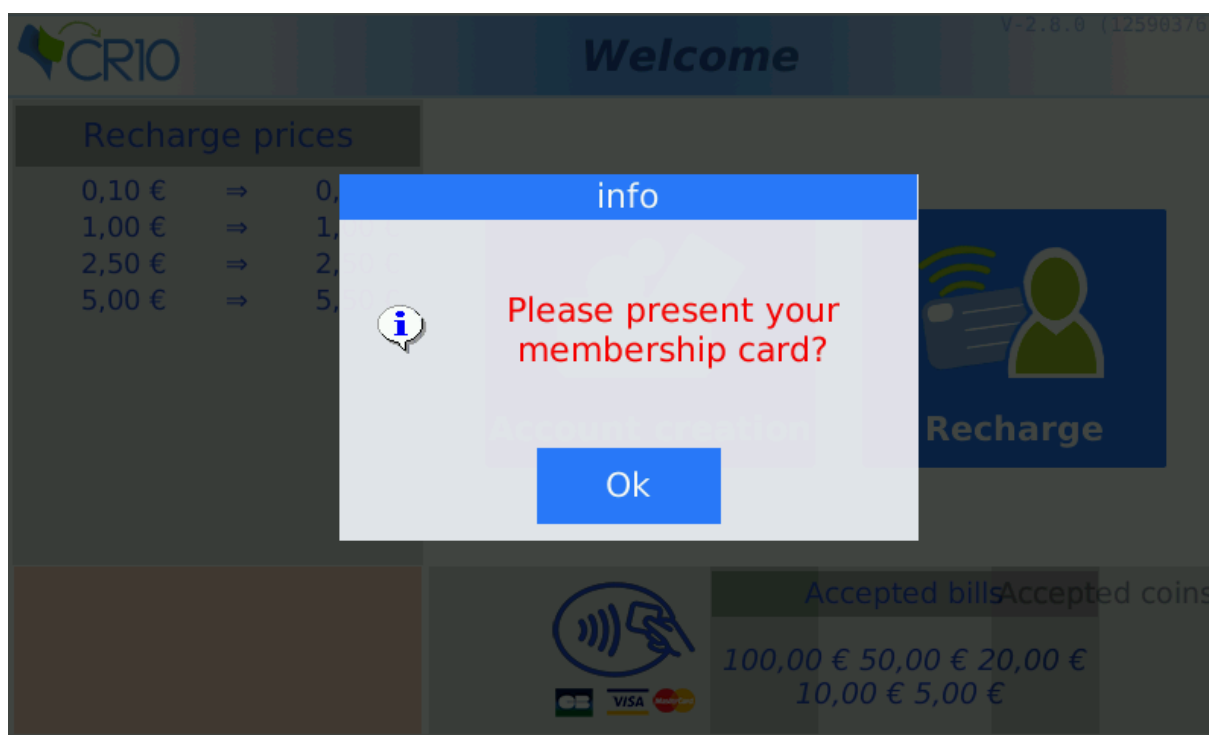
CRIO

Welcome

V-2.8.0 (12590376

Recharge prices

0,10 € ⇒ 0,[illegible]
1,00 € ⇒ 1,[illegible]
2,50 € ⇒ 2,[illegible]
5,00 € ⇒ 5,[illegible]

info

Please present your membership card?

Ok

Account creation

Recharge

Accepted bills

Accepted coins

100,00 € 50,00 € 20,00 €
10,00 € 5,00 €

CB VISA MasterCard